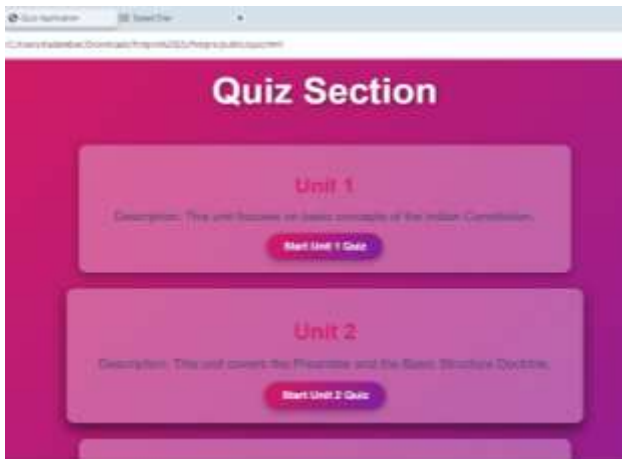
Quiz Application

Speed Dial

C:/Users/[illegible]/Downloads/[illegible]/index.html

Quiz Section

Unit 1

Description: This unit focuses on basic concepts of the Indian Constitution.

Start Unit 1 Quiz

Unit 2

Description: This unit covers the Preamble and the Basic Structure Doctrine.

Start Unit 2 Quiz